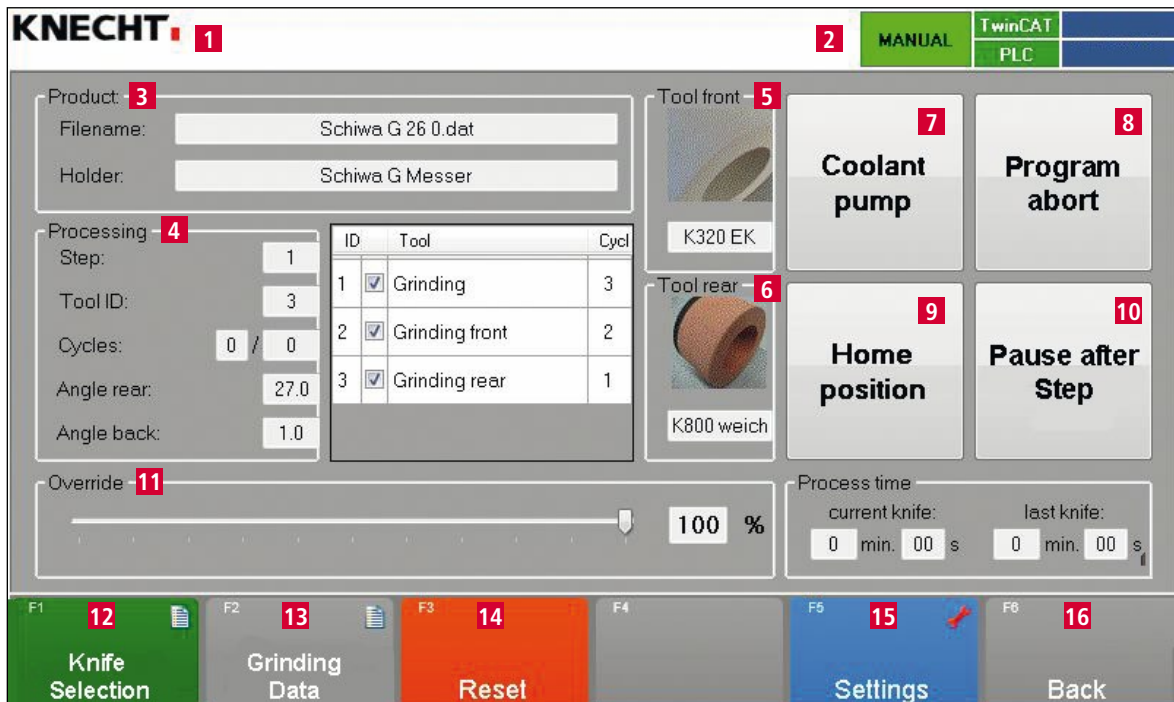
KNECHT 1

2 MANUAL TwinCAT PLC

Product 3
Filename: Schiwa G 26 0.dat
Holder: Schiwa G Messer

Tool front 5
K320 EK

7 Coolant pump

8 Program abort

Processing 4
Step: 1
Tool ID: 3
Cycles: 0 / 0
Angle rear: 27.0
Angle back: 1.0

| ID | | Tool | Cycl |
|---|---|---|---|
| 1 | ☑ | Grinding | 3 |
| 2 | ☑ | Grinding front | 2 |
| 3 | ☑ | Grinding rear | 1 |

Tool rear 6
K800 weich

9 Home position

10 Pause after Step

Override 11
100 %

Process time
current knife: 0 min. 00 s
last knife: 0 min. 00 s

F1 12 Knife Selection
F2 13 Grinding Data
F3 14 Reset
F4
F5 15 Settings
F6 16 Back